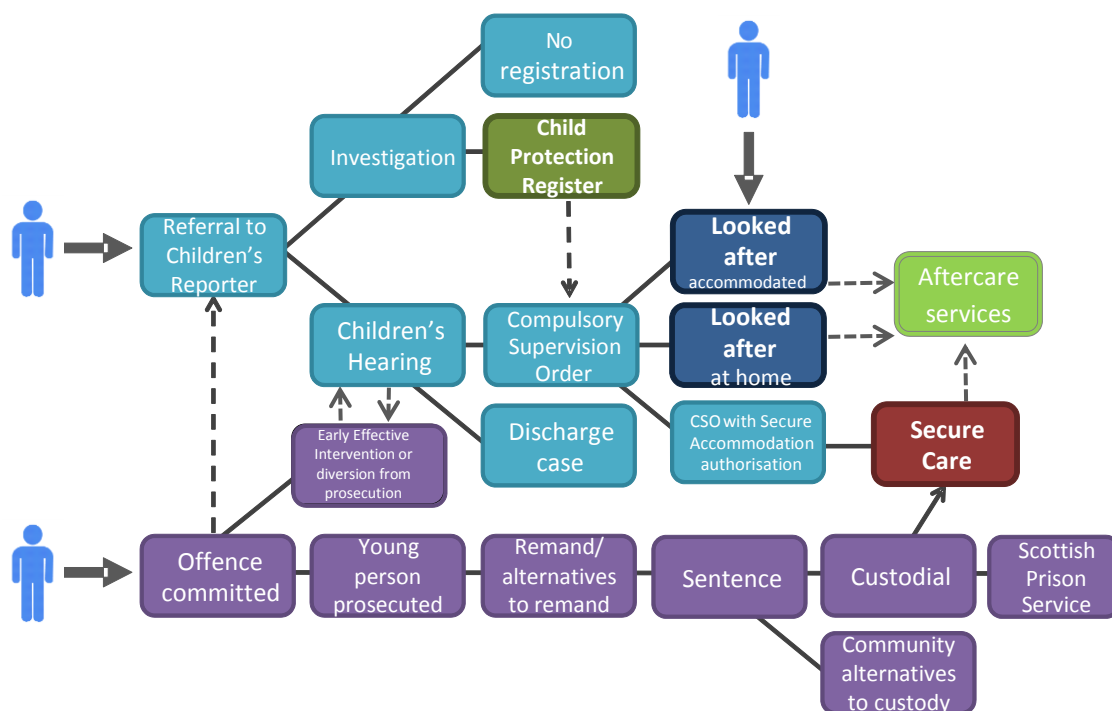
No registration

Investigation

Child Protection Register

Referral to Children's Reporter

Looked after accommodated

Aftercare services

Children's Hearing

Compulsory Supervision Order

Looked after at home

Early Effective Intervention or diversion from prosecution

Discharge case

CSO with Secure Accommodation authorisation

Secure Care

Offence committed

Young person prosecuted

Remand/ alternatives to remand

Sentence

Custodial

Scottish Prison Service

Community alternatives to custody